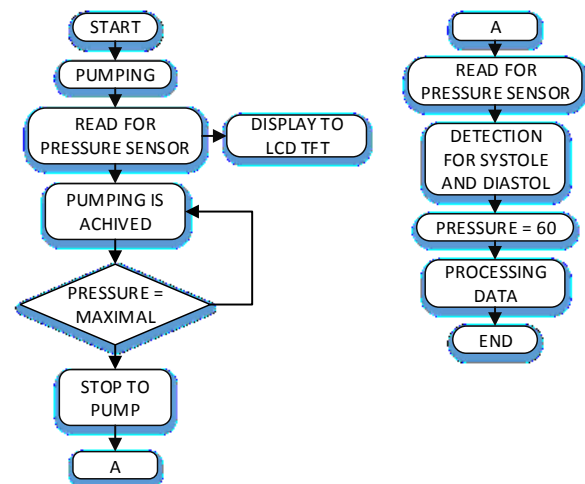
START

PUMPING

READ FOR PRESSURE SENSOR

DISPLAY TO LCD TFT

PUMPING IS ACHIVED

PRESSURE = MAXIMAL

STOP TO PUMP

A

A

READ FOR PRESSURE SENSOR

DETECTION FOR SYSTOLE AND DIASTOL

PRESSURE = 60

PROCESSING DATA

END